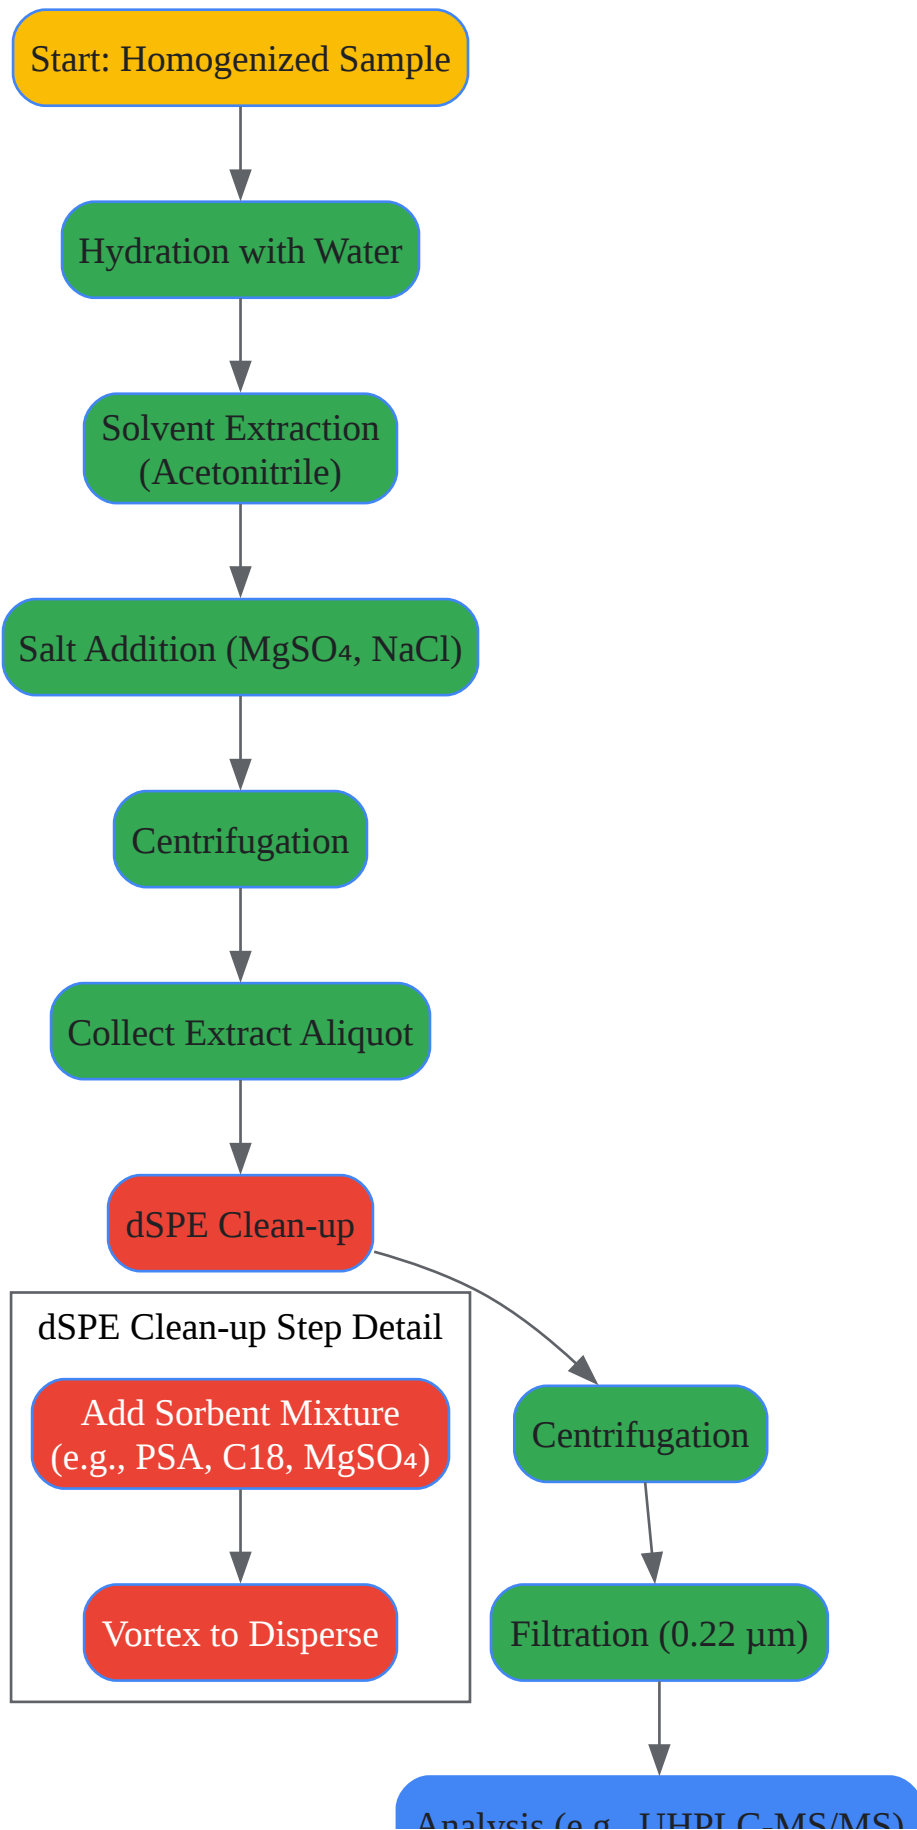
Start: Homogenized Sample

Hydration with Water

Solvent Extraction (Acetonitrile)

Salt Addition ($MgSO_4$, NaCl)

Centrifugation

Collect Extract Aliquot

dSPE Clean-up

dSPE Clean-up Step Detail

Add Sorbent Mixture (e.g., PSA, C18, $MgSO_4$)

Vortex to Disperse

Centrifugation

Filtration (0.22 μm)

Analysis (e.g., UHPLC-MS/MS)